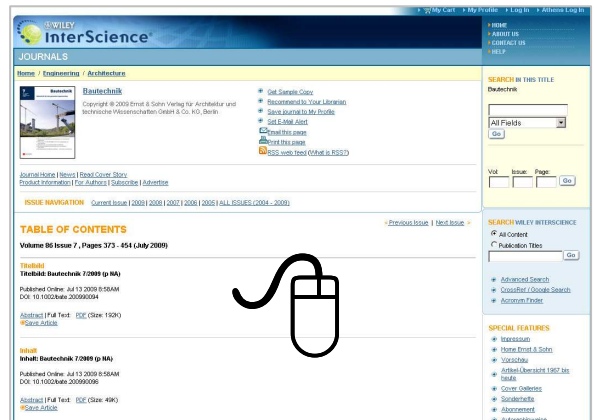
My Cart | My Profile | Log In | Athens Log In

WILEY InterScience®

HOME
ABOUT US
CONTACT US
HELP

JOURNALS

Home / Engineering / Architecture

Bautechnik

Copyright © 2009 Ernst & Sohn Verlag für Architektur und technische Wissenschaften GmbH & Co. KG, Berlin

Get Sample Copy
Recommend to Your Librarian
Save journal to My Profile
Set E-Mail Alert
Email this page
Print this page
RSS web feed (What is RSS?)

Journal Home | News | Read Cover Story
Product Information | For Authors | Subscribe | Advertise

ISSUE NAVIGATION Current Issue | 2009 | 2008 | 2007 | 2006 | 2005 | ALL ISSUES (2004 - 2009)

TABLE OF CONTENTS

< Previous Issue | Next Issue >

Volume 86 Issue 7, Pages 373 - 454 (July 2009)

Titelbild
Titelbild: Bautechnik 7/2009 (p NA)

Published Online: Jul 13 2009 8:58AM
DOI: 10.1002/bate.200990094

Abstract | Full Text: PDF (Size: 192K)
Save Article

Inhalt
Inhalt: Bautechnik 7/2009 (p NA)

Published Online: Jul 13 2009 8:58AM
DOI: 10.1002/bate.200990096

Abstract | Full Text: PDF (Size: 49K)
Save Article

SEARCH IN THIS TITLE
Bautechnik

All Fields
Go

Vol: Issue: Page:
Go

SEARCH WILEY INTERSCIENCE
All Content
Publication Titles
Go

Advanced Search
CrossRef / Google Search
Acronym Finder

SPECIAL FEATURES
Impressum
Home Ernst & Sohn
Vorschau
Artikel-Übersicht 1987 bis heute
Cover Galleries
Sonderhefte
Abonnement